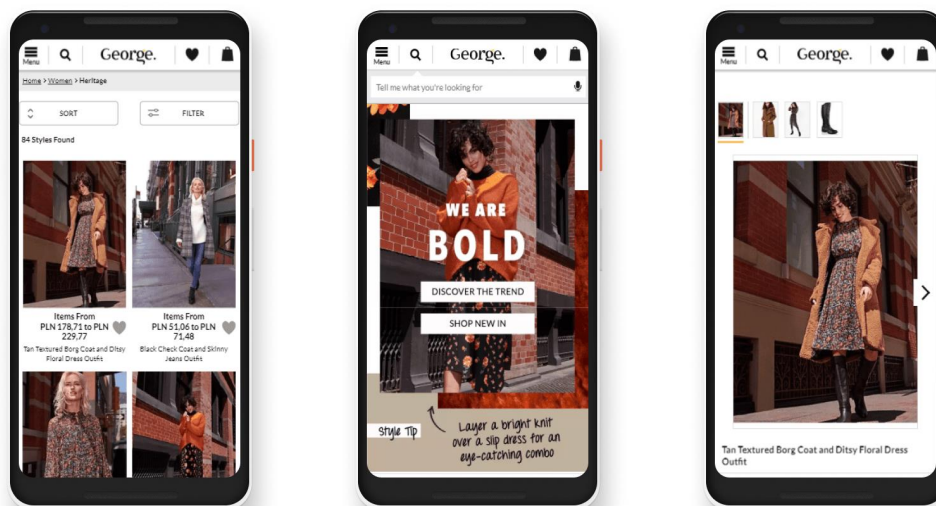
Menu George.

Home > Women > Heritage

SORT FILTER

84 Styles Found

Items From PLN 178,71 to PLN 229,77
Tan Textured Borg Coat and Ditsy Floral Dress Outfit

Items From PLN 51,06 to PLN 71,48
Black Check Coat and Skinny Jeans Outfit

Menu George.

Tell me what you're looking for

WE ARE BOLD

DISCOVER THE TREND

SHOP NEW IN

Style Tip

Layer a bright knit over a slip dress for an eye-catching combo

Menu George.

Tan Textured Borg Coat and Ditsy Floral Dress Outfit